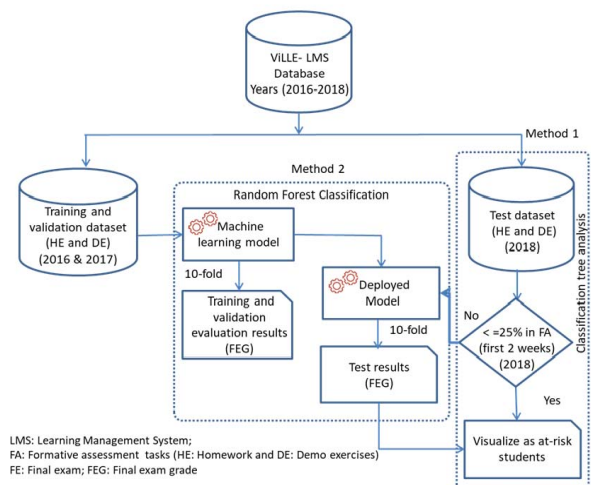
ViLLE- LMS Database Years (2016-2018)

Method 1

Method 2

Random Forest Classification

Training and validation dataset (HE and DE) (2016 & 2017)

Machine learning model

10-fold

Training and validation evaluation results (FEG)

Deployed Model

10-fold

Test results (FEG)

Test dataset (HE and DE) (2018)

Classification tree analysis

No

< =25% in FA (first 2 weeks) (2018)

Yes

Visualize as at-risk students

LMS: Learning Management System;
FA: Formative assessment tasks (HE: Homework and DE: Demo exercises)
FE: Final exam; FEG: Final exam grade